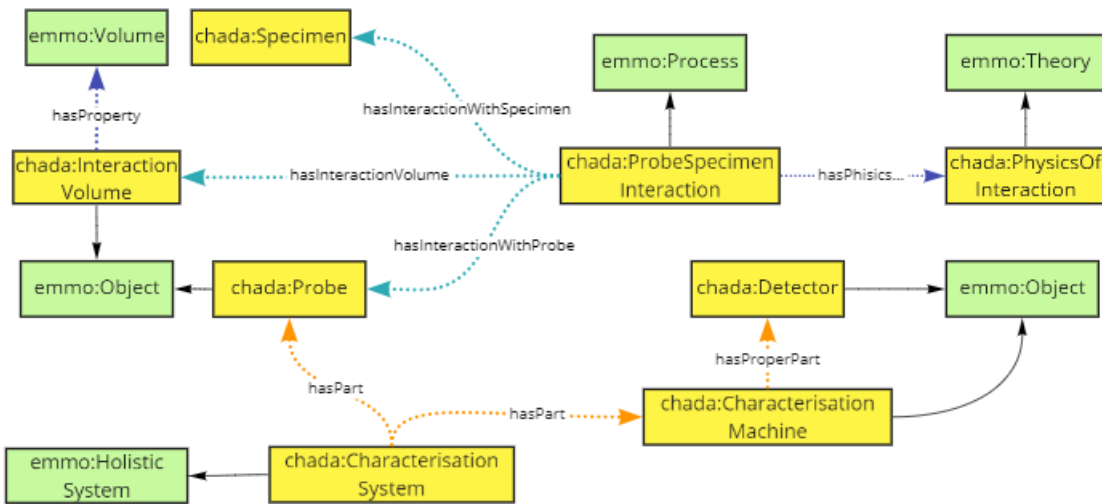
emmo:Volume

chada:Specimen

emmo:Process

emmo:Theory

hasProperty

hasInteractionWithSpecimen

chada:Interaction Volume

hasInteractionVolume

chada:ProbeSpecimen Interaction

hasPhisics...

chada:PhysicsOf Interaction

hasInteractionWithProbe

emmo:Object

chada:Probe

chada:Detector

emmo:Object

hasProperPart

hasPart

hasPart

chada:Characterisation Machine

emmo:Holistic System

chada:Characterisation System